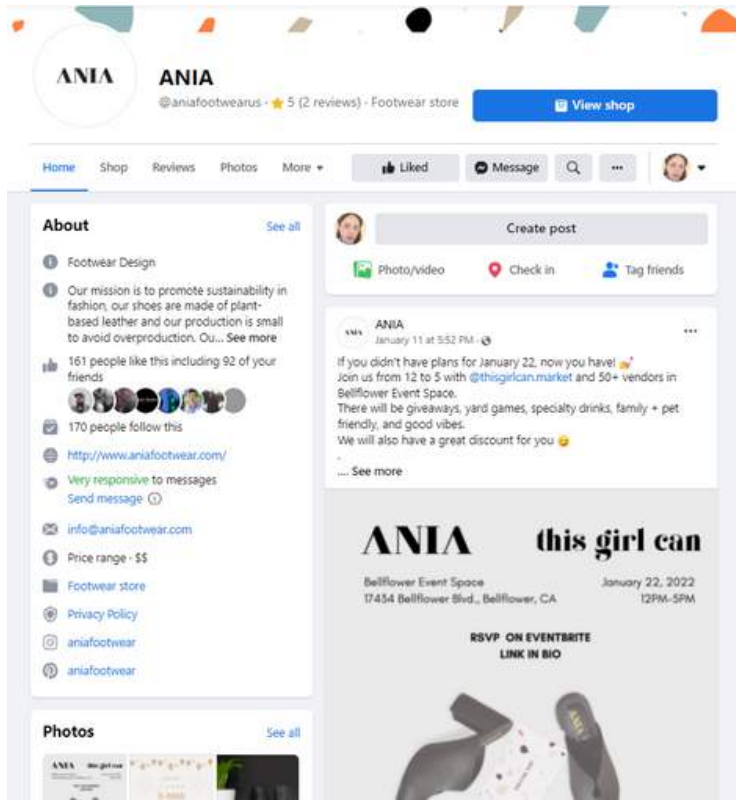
ANIA

ANIA
@aniafootwearus · ★ 5 (2 reviews) · Footwear store

View shop

Home Shop Reviews Photos More ▾

Liked Message ···

About
See all

Footwear Design

Our mission is to promote sustainability in fashion, our shoes are made of plant-based leather and our production is small to avoid overproduction. Ou... See more

161 people like this including 92 of your friends

170 people follow this

http://www.aniafootwear.com/

Very responsive to messages
Send message

info@aniafootwear.com

Price range · $$

Footwear store

Privacy Policy

aniafootwear

aniafootwear

Photos
See all

Create post

Photo/video Check in Tag friends

ANIA
January 11 at 5:52 PM ·

If you didn't have plans for January 22, now you have! 💅
Join us from 12 to 5 with @thisgirlcan.market and 50+ vendors in Bellflower Event Space.
There will be giveaways, yard games, specialty drinks, family + pet friendly, and good vibes.
We will also have a great discount for you 😉
.
... See more

ANIA
this girl can

Bellflower Event Space
17434 Bellflower Blvd., Bellflower, CA

January 22, 2022
12PM-5PM

RSVP ON EVENTBRITE
LINK IN BIO

ANIA